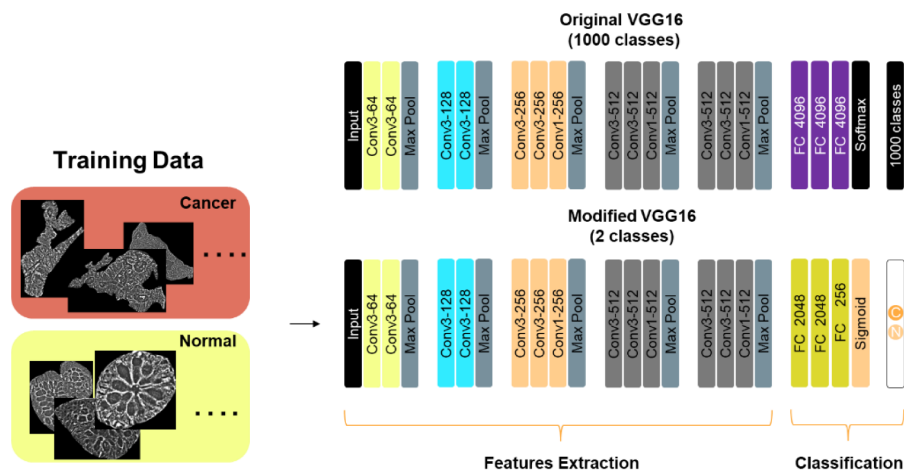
Original VGG16
(1000 classes)

Input
Conv3-64
Conv3-64
Max Pool
Conv3-128
Conv3-128
Max Pool
Conv3-256
Conv3-256
Conv1-256
Max Pool
Conv3-512
Conv3-512
Conv1-512
Max Pool
Conv3-512
Conv3-512
Conv1-512
Max Pool
FC 4096
FC 4096
FC 4096
Softmax
1000 classes

Training Data

Cancer

....

Normal

....

Modified VGG16
(2 classes)

Input
Conv3-64
Conv3-64
Max Pool
Conv3-128
Conv3-128
Max Pool
Conv3-256
Conv3-256
Conv1-256
Max Pool
Conv3-512
Conv3-512
Conv1-512
Max Pool
Conv3-512
Conv3-512
Conv1-512
Max Pool
FC 2048
FC 2048
FC 256
Sigmoid
C
N

Features Extraction

Classification